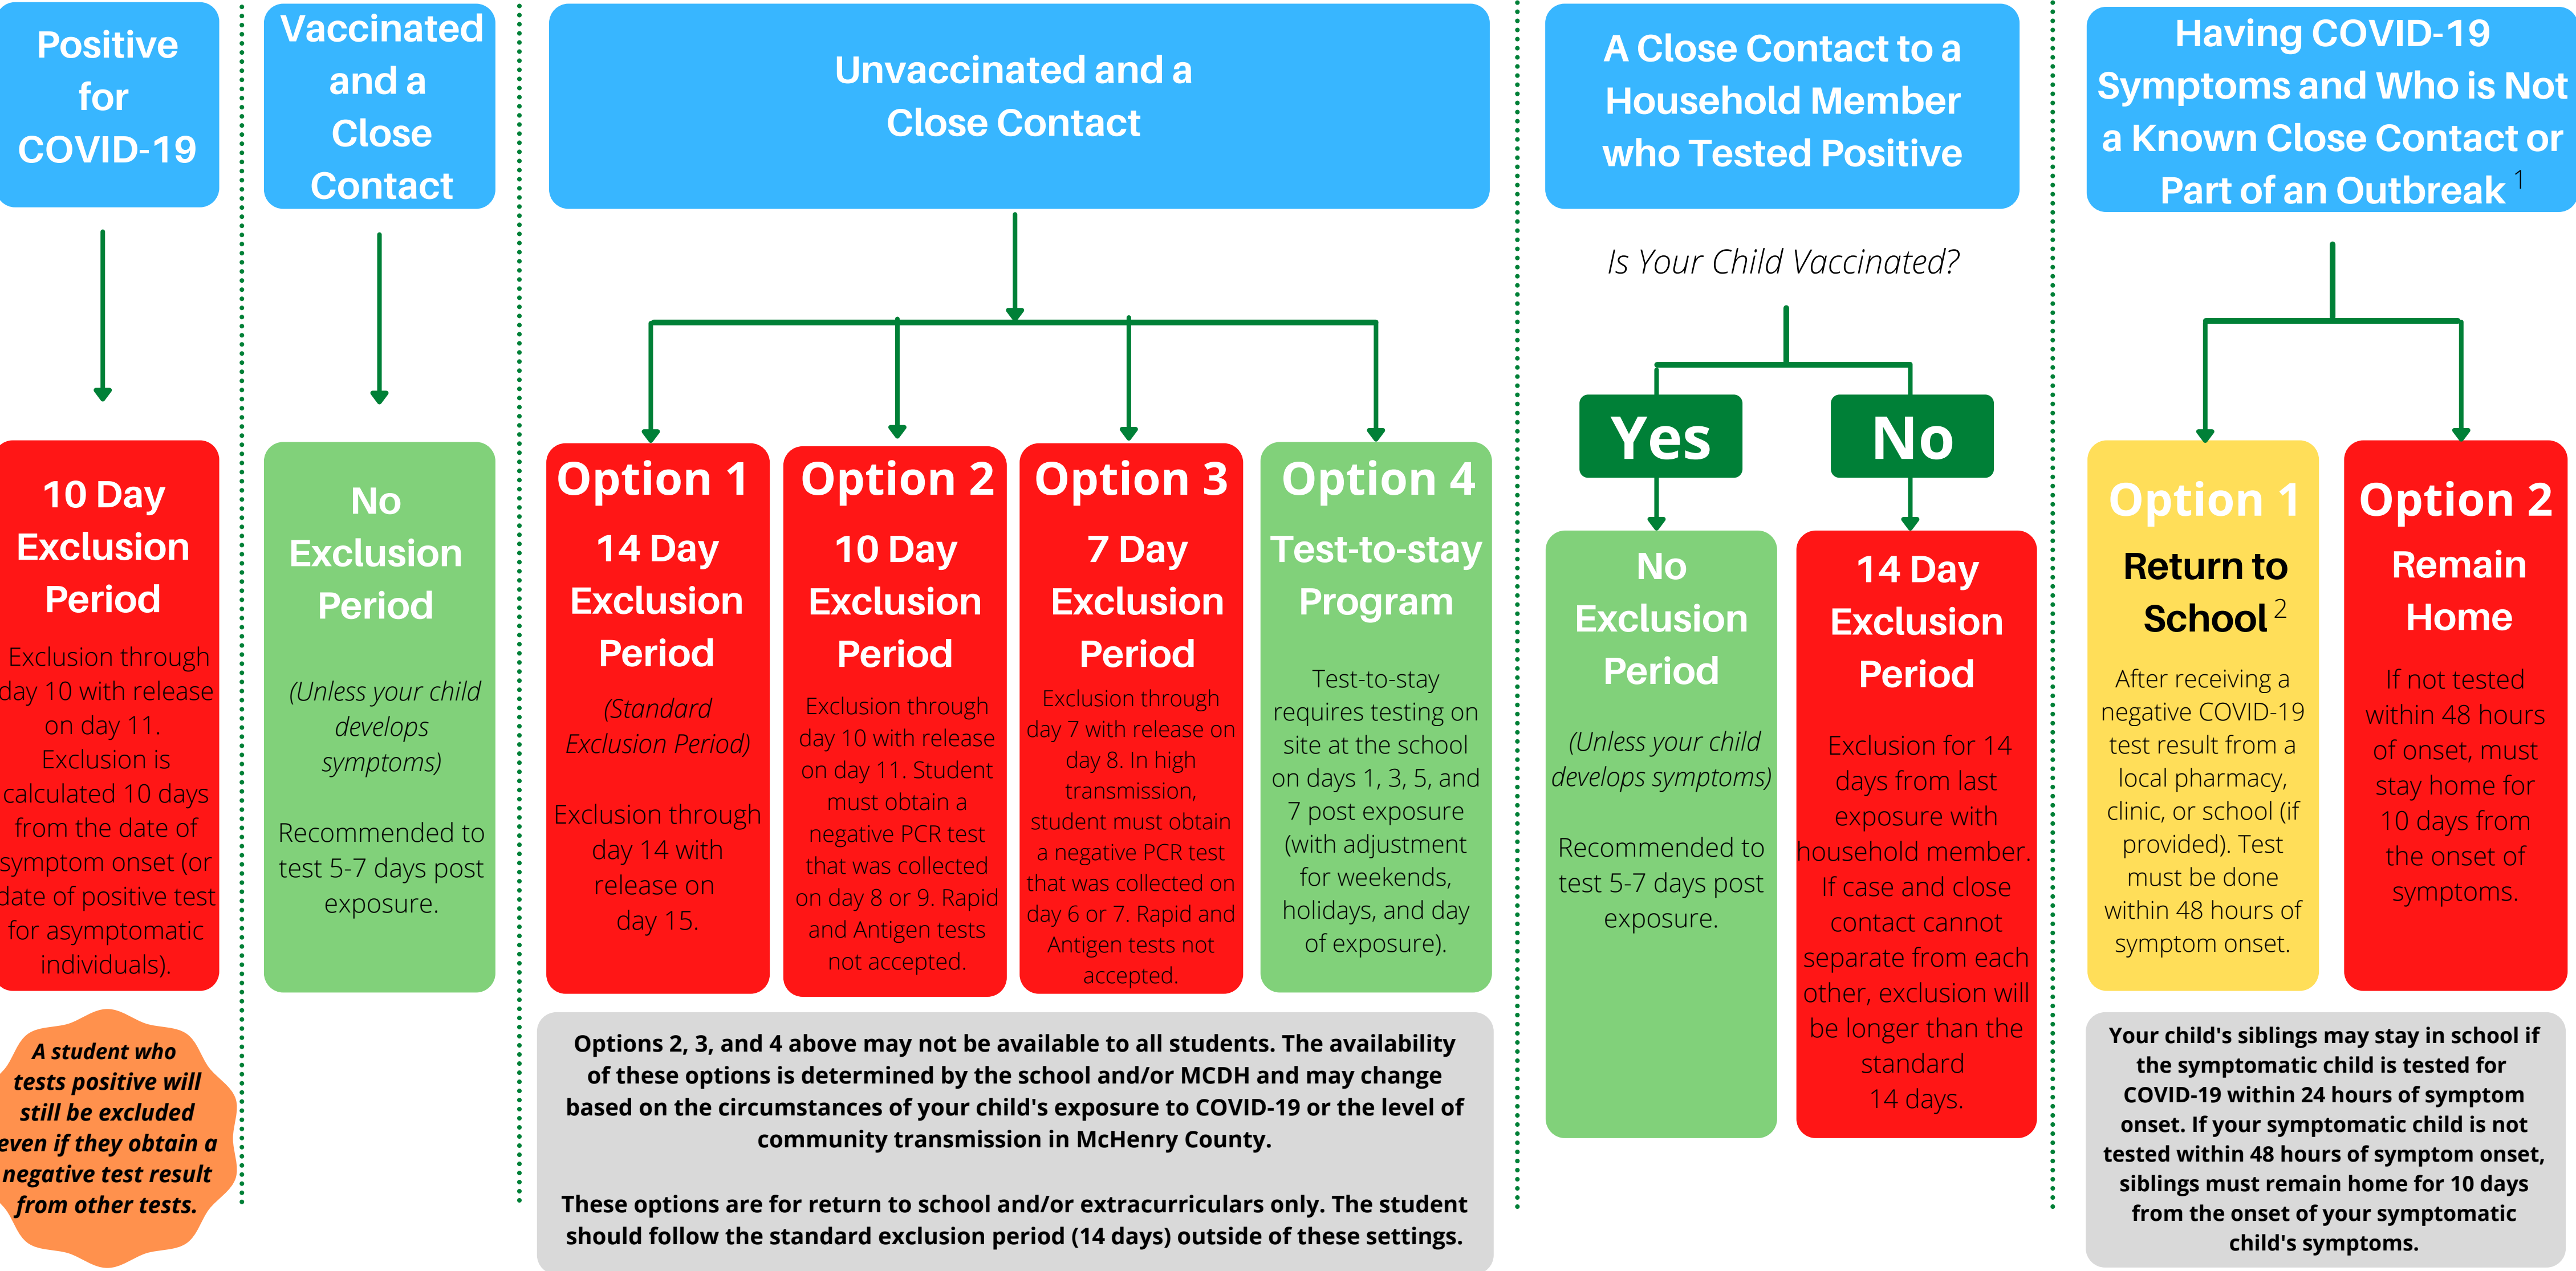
Positive for COVID-19

10 Day Exclusion Period

Exclusion through day 10 with release on day 11. Exclusion is calculated 10 days from the date of symptom onset (or date of positive test for asymptomatic individuals).

A student who tests positive will still be excluded even if they obtain a negative test result from other tests.

Vaccinated and a Close Contact

No Exclusion Period

(Unless your child develops symptoms)

Recommended to test 5-7 days post exposure.

Unvaccinated and a Close Contact

Option 1
14 Day Exclusion Period
(Standard Exclusion Period)
Exclusion through day 14 with release on day 15.

Option 2
10 Day Exclusion Period
Exclusion through day 10 with release on day 11. Student must obtain a negative PCR test that was collected on day 8 or 9. Rapid and Antigen tests not accepted.

Option 3
7 Day Exclusion Period
Exclusion through day 7 with release on day 8. In high transmission, student must obtain a negative PCR test that was collected on day 6 or 7. Rapid and Antigen tests not accepted.

Option 4
Test-to-stay Program
Test-to-stay requires testing on site at the school on days 1, 3, 5, and 7 post exposure (with adjustment for weekends, holidays, and day of exposure).

Options 2, 3, and 4 above may not be available to all students. The availability of these options is determined by the school and/or MCDH and may change based on the circumstances of your child's exposure to COVID-19 or the level of community transmission in McHenry County.

These options are for return to school and/or extracurriculars only. The student should follow the standard exclusion period (14 days) outside of these settings.

A Close Contact to a Household Member who Tested Positive

Is Your Child Vaccinated?

Yes

No

No Exclusion Period
(Unless your child develops symptoms)
Recommended to test 5-7 days post exposure.

14 Day Exclusion Period
Exclusion for 14 days from last exposure with household member. If case and close contact cannot separate from each other, exclusion will be longer than the standard 14 days.

Having COVID-19 Symptoms and Who is Not a Known Close Contact or Part of an Outbreak $^1$

Option 1
Return to School $^2$
After receiving a negative COVID-19 test result from a local pharmacy, clinic, or school (if provided). Test must be done within 48 hours of symptom onset.

Option 2
Remain Home
If not tested within 48 hours of onset, must stay home for 10 days from the onset of symptoms.

Your child's siblings may stay in school if the symptomatic child is tested for COVID-19 within 24 hours of symptom onset. If your symptomatic child is not tested within 48 hours of symptom onset, siblings must remain home for 10 days from the onset of your symptomatic child's symptoms.